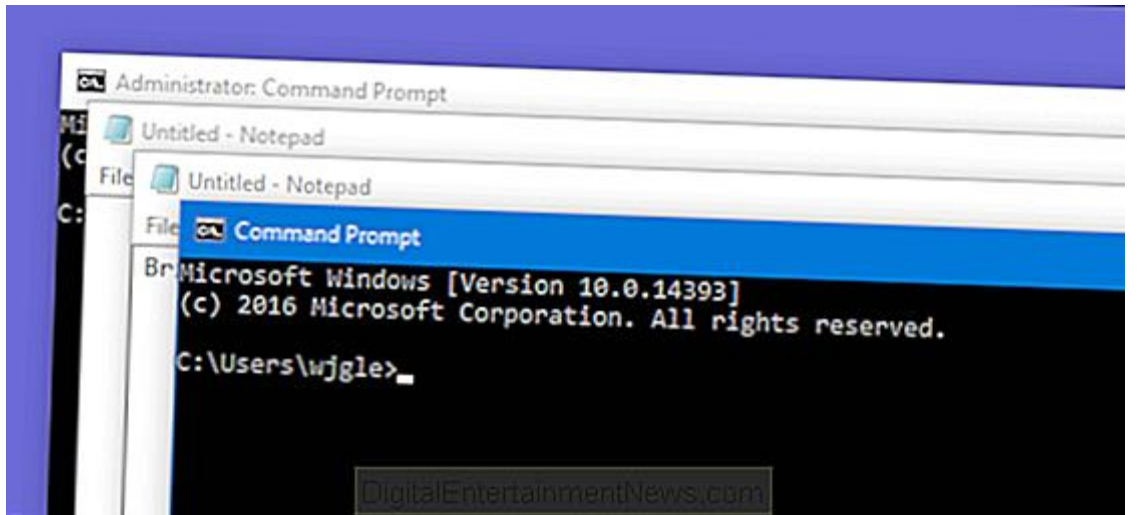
Administrator: Command Prompt

Mi
(c

C:

Untitled - Notepad

File

Untitled - Notepad

File

Br

Command Prompt

Microsoft Windows [Version 10.0.14393]
(c) 2016 Microsoft Corporation. All rights reserved.

C:\Users\wjgle>_

DigitalEntertainmentNews.com